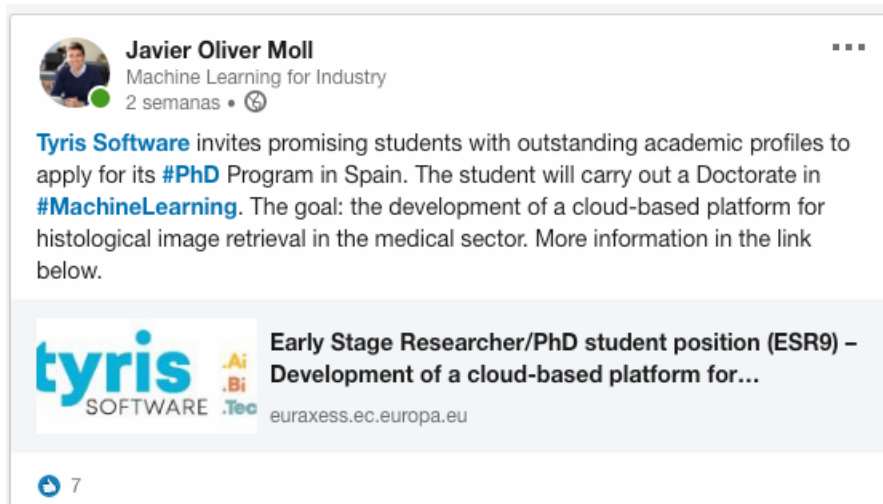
Javier Oliver Moll
Machine Learning for Industry
2 semanas •

Tyris Software invites promising students with outstanding academic profiles to apply for its #PhD Program in Spain. The student will carry out a Doctorate in #MachineLearning. The goal: the development of a cloud-based platform for histological image retrieval in the medical sector. More information in the link below.

tyris SOFTWARE .Ai .Bi .Tec

Early Stage Researcher/PhD student position (ESR9) – Development of a cloud-based platform for…
euraxess.ec.europa.eu

7